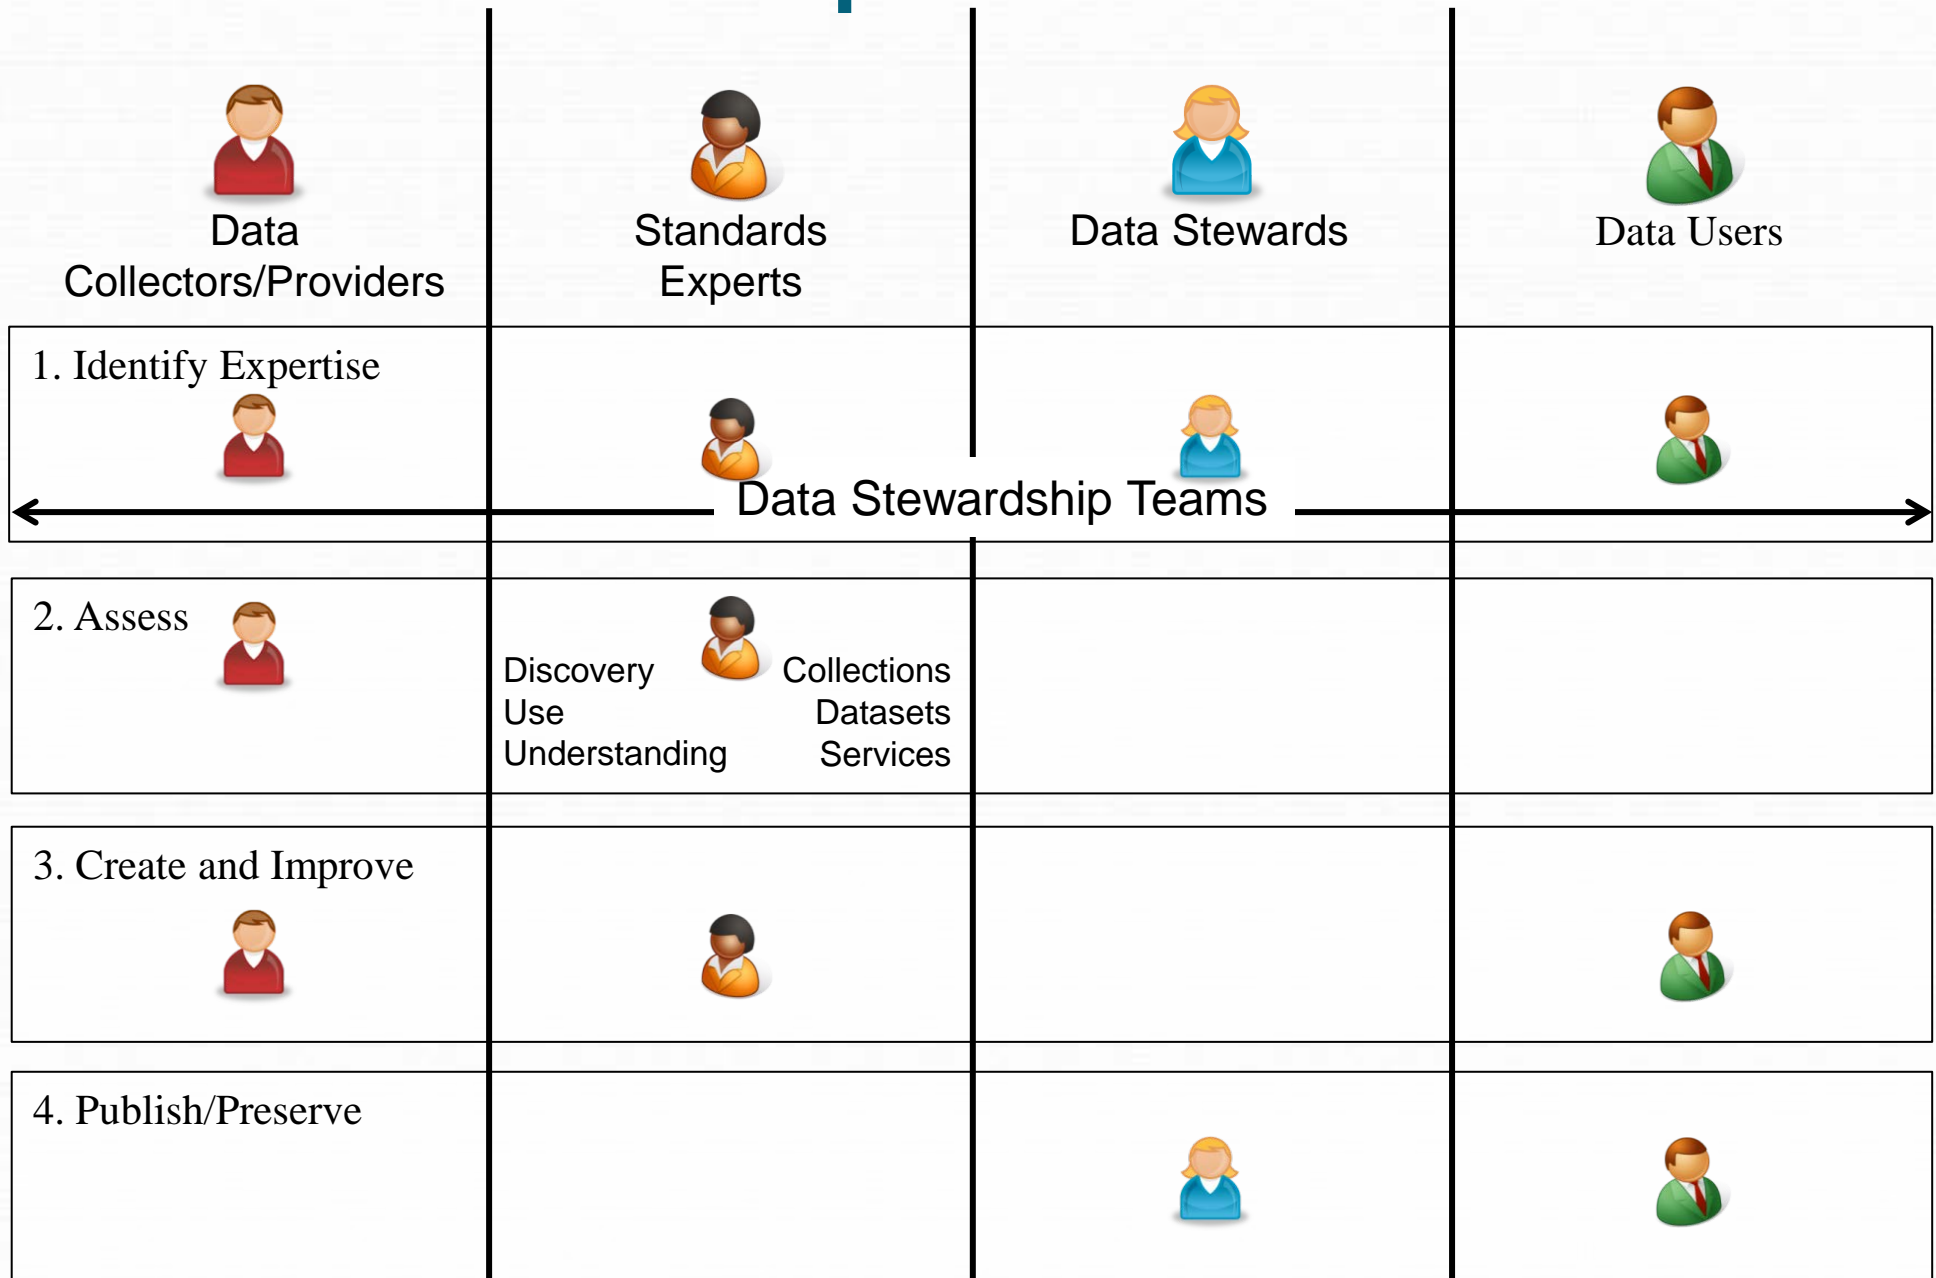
| Data Collectors/Providers | Standards Experts | Data Stewards | Data Users |
|---|---|---|---|
| 1. Identify Expertise | | | |
| 2. Assess | Discovery Use Understanding Collections Datasets Services | | |
| 3. Create and Improve | | | |
| 4. Publish/Preserve | | | |

Data Stewardship Teams